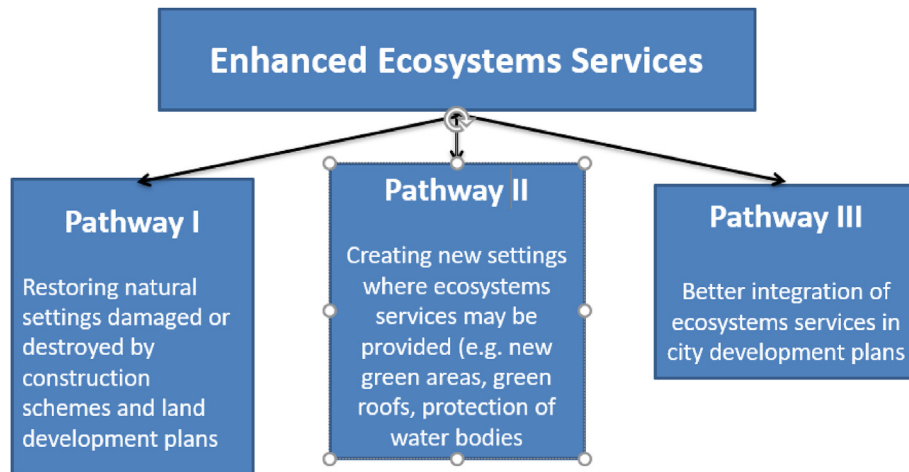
Enhanced Ecosystems Services

Pathway I

Restoring natural settings damaged or destroyed by construction schemes and land development plans

Pathway II

Creating new settings where ecosystems services may be provided (e.g. new green areas, green roofs, protection of water bodies

Pathway III

Better integration of ecosystems services in city development plans